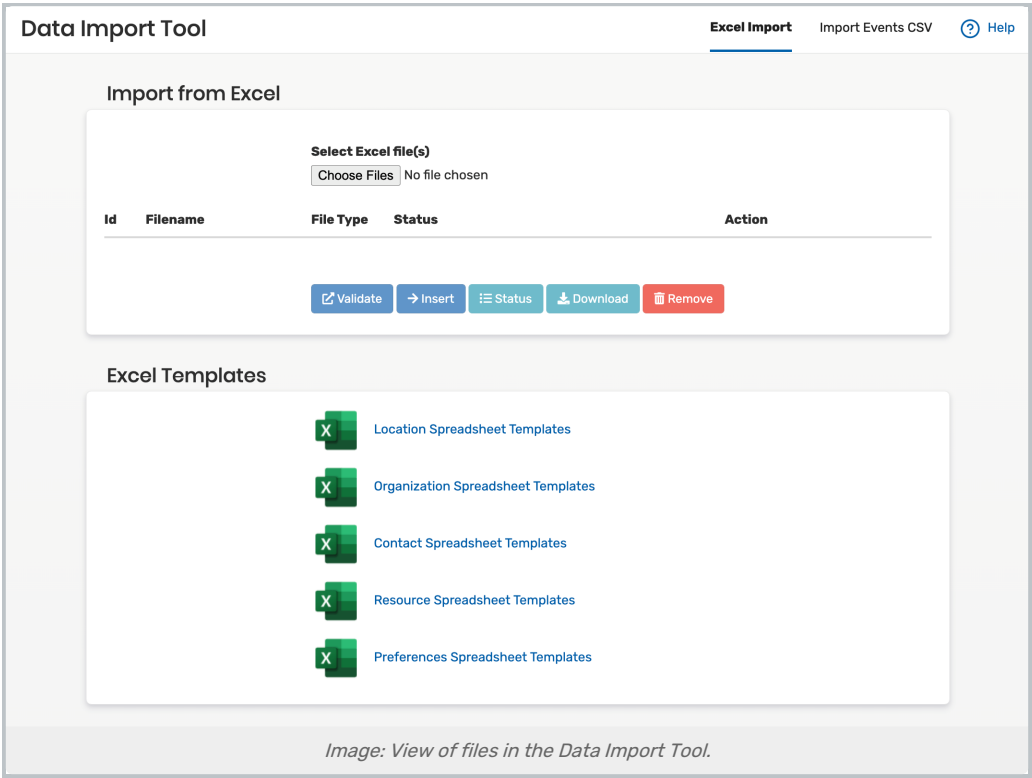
Data Import Tool

Excel Import Import Events CSV ? Help

Import from Excel

Select Excel file(s)
Choose Files No file chosen

| Id | Filename | File Type | Status | Action |
|---|---|---|---|---|

Validate → Insert Status Download Remove

Excel Templates

X Location Spreadsheet Templates

X Organization Spreadsheet Templates

X Contact Spreadsheet Templates

X Resource Spreadsheet Templates

X Preferences Spreadsheet Templates

Image: View of files in the Data Import Tool.